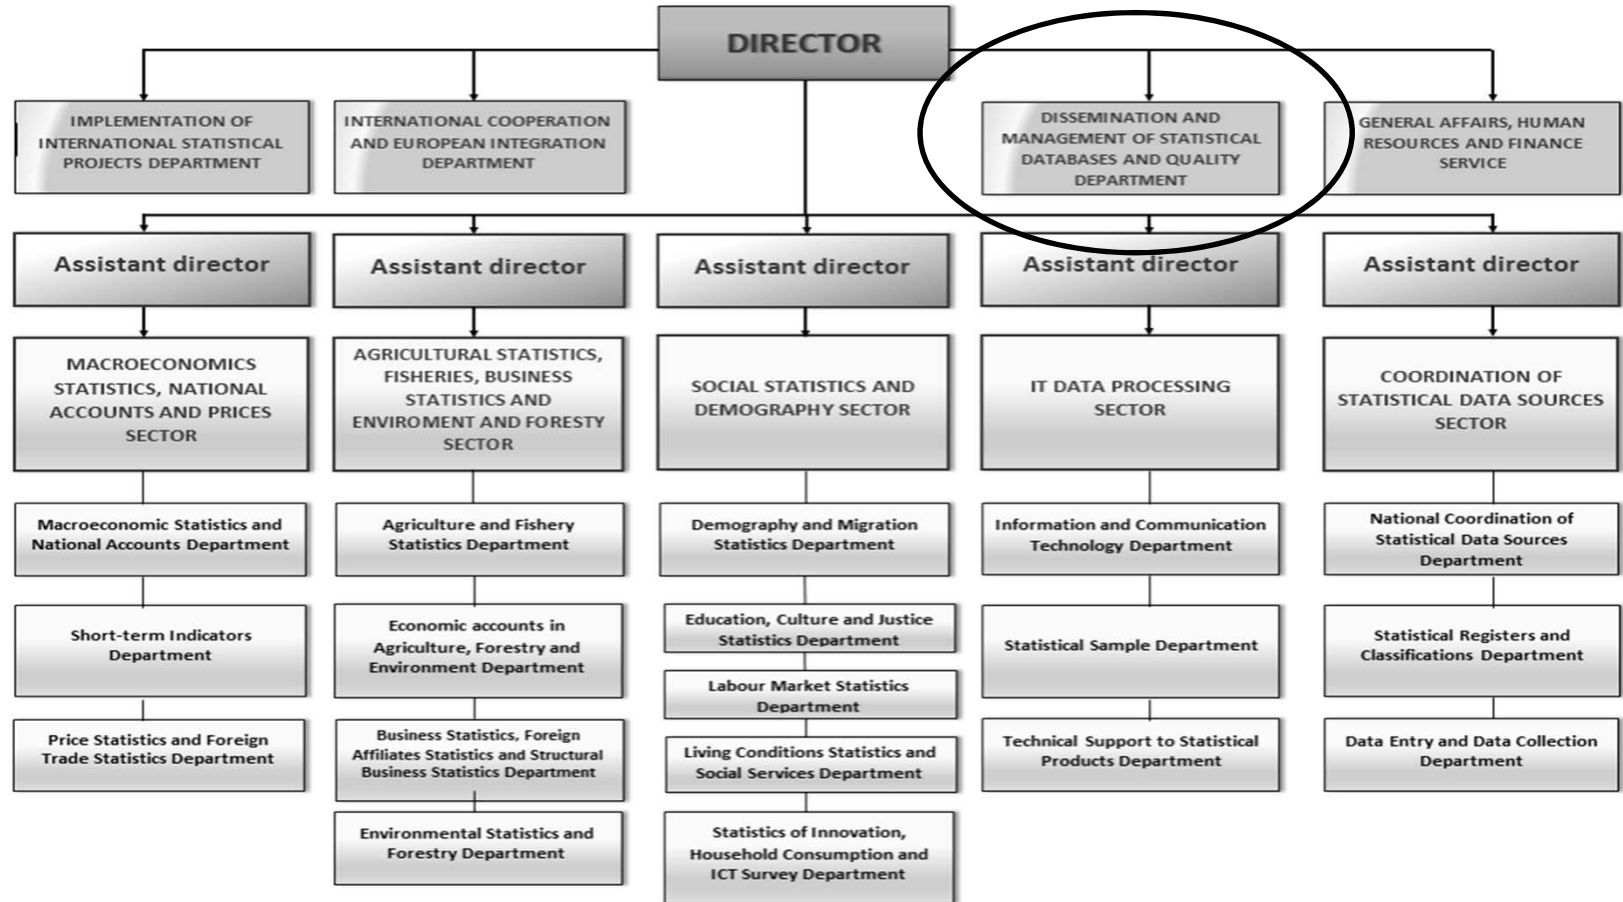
DIRECTOR

IMPLEMENTATION OF INTERNATIONAL STATISTICAL PROJECTS DEPARTMENT

INTERNATIONAL COOPERATION AND EUROPEAN INTEGRATION DEPARTMENT

DISSEMINATION AND MANAGEMENT OF STATISTICAL DATABASES AND QUALITY DEPARTMENT

GENERAL AFFAIRS, HUMAN RESOURCES AND FINANCE SERVICE

Assistant director

MACROECONOMICS STATISTICS, NATIONAL ACCOUNTS AND PRICES SECTOR

Macroeconomic Statistics and National Accounts Department

Short-term Indicators Department

Price Statistics and Foreign Trade Statistics Department

Assistant director

AGRICULTURAL STATISTICS, FISHERIES, BUSINESS STATISTICS AND ENVIROMENT AND FORESTY SECTOR

Agriculture and Fishery Statistics Department

Economic accounts in Agriculture, Forestry and Environment Department

Business Statistics, Foreign Affiliates Statistics and Structural Business Statistics Department

Environmental Statistics and Forestry Department

Assistant director

SOCIAL STATISTICS AND DEMOGRAPHY SECTOR

Demography and Migration Statistics Department

Education, Culture and Justice Statistics Department

Labour Market Statistics Department

Living Conditions Statistics and Social Services Department

Statistics of Innovation, Household Consumption and ICT Survey Department

Assistant director

IT DATA PROCESSING SECTOR

Information and Communication Technology Department

Statistical Sample Department

Technical Support to Statistical Products Department

Assistant director

COORDINATION OF STATISTICAL DATA SOURCES SECTOR

National Coordination of Statistical Data Sources Department

Statistical Registers and Classifications Department

Data Entry and Data Collection Department